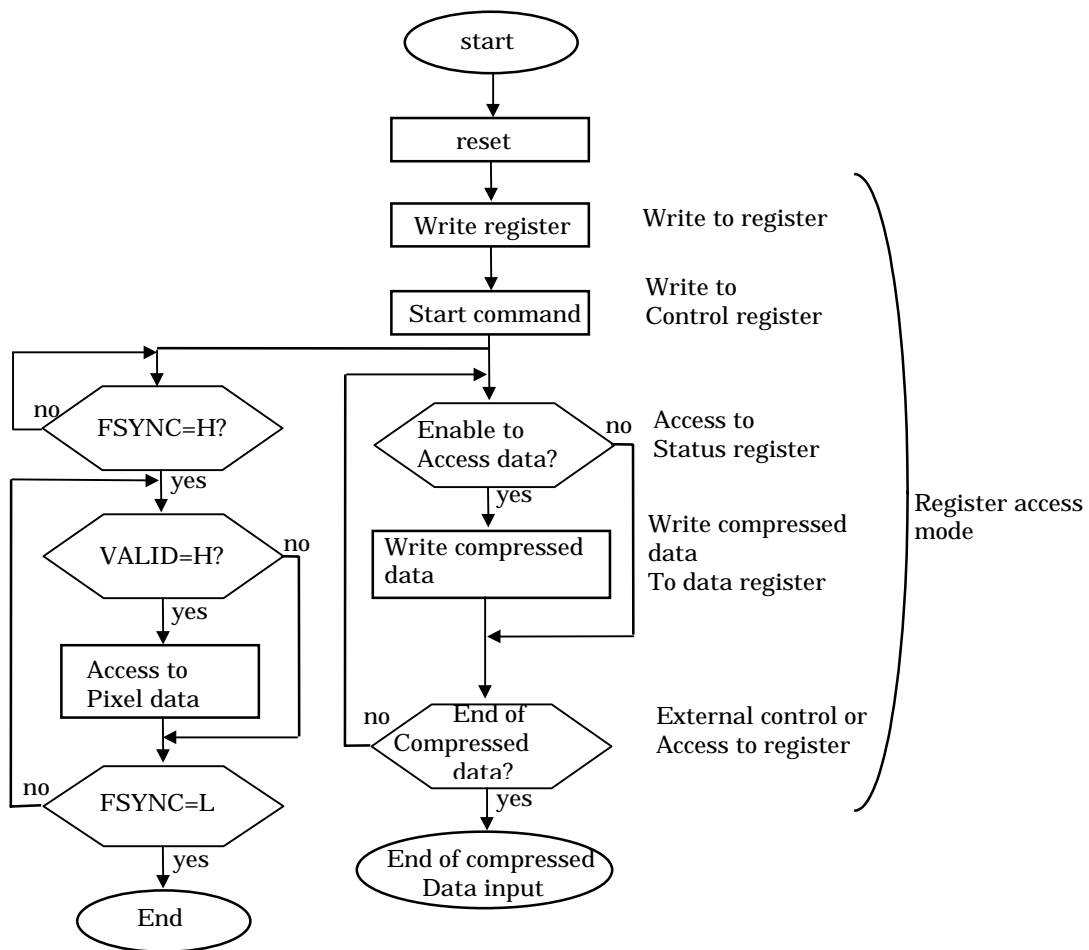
start

reset

Write register

Write to register

Start command

Write to Control register

no

FSYNC=H?

yes

VALID=H?

no

yes

Access to Pixel data

no

FSYNC=L

yes

End

Enable to Access data?

no

Access to Status register

yes

Write compressed data

Write compressed data To data register

no

End of Compressed data?

External control or Access to register

yes

End of compressed Data input

Register access mode